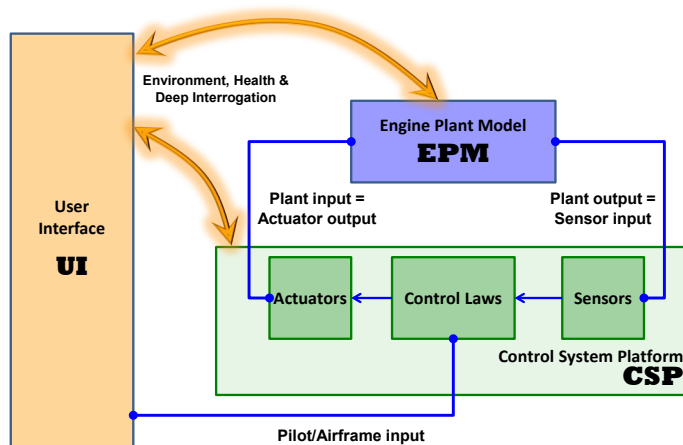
Environment, Health & Deep Interrogation

User Interface

UI

Engine Plant Model

EPM

Plant input = Actuator output

Plant output = Sensor input

Actuators

Control Laws

Sensors

Control System Platform

CSP

Pilot/Airframe input